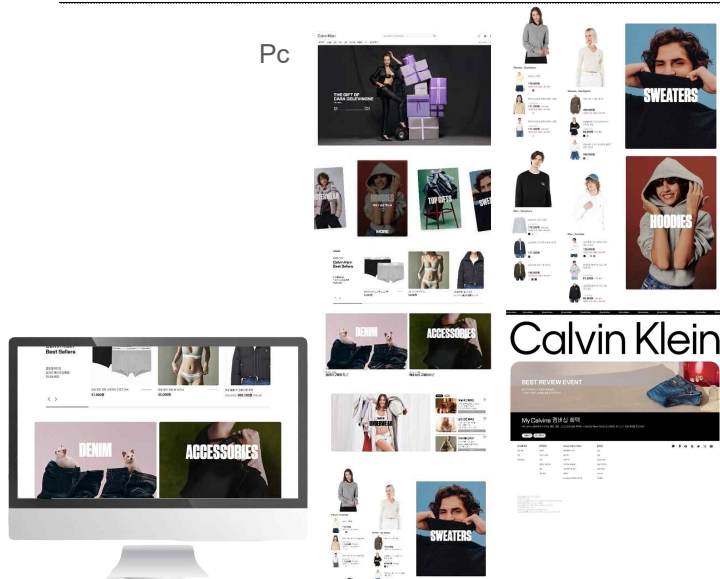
Pc

Calvin Klein

THE GIFT OF CARA DELEVINGNE

TOP GIFTS

MORE

Calvin Klein Best Sellers

SWEATERS

HOODIES

DENIM

ACCESSORIES

Calvin Klein

BEST REVIEW EVENT

My Calvins 멤버십 혜택

Best Sellers

57,000원

DENIM

ACCESSORIES

SWEATERS